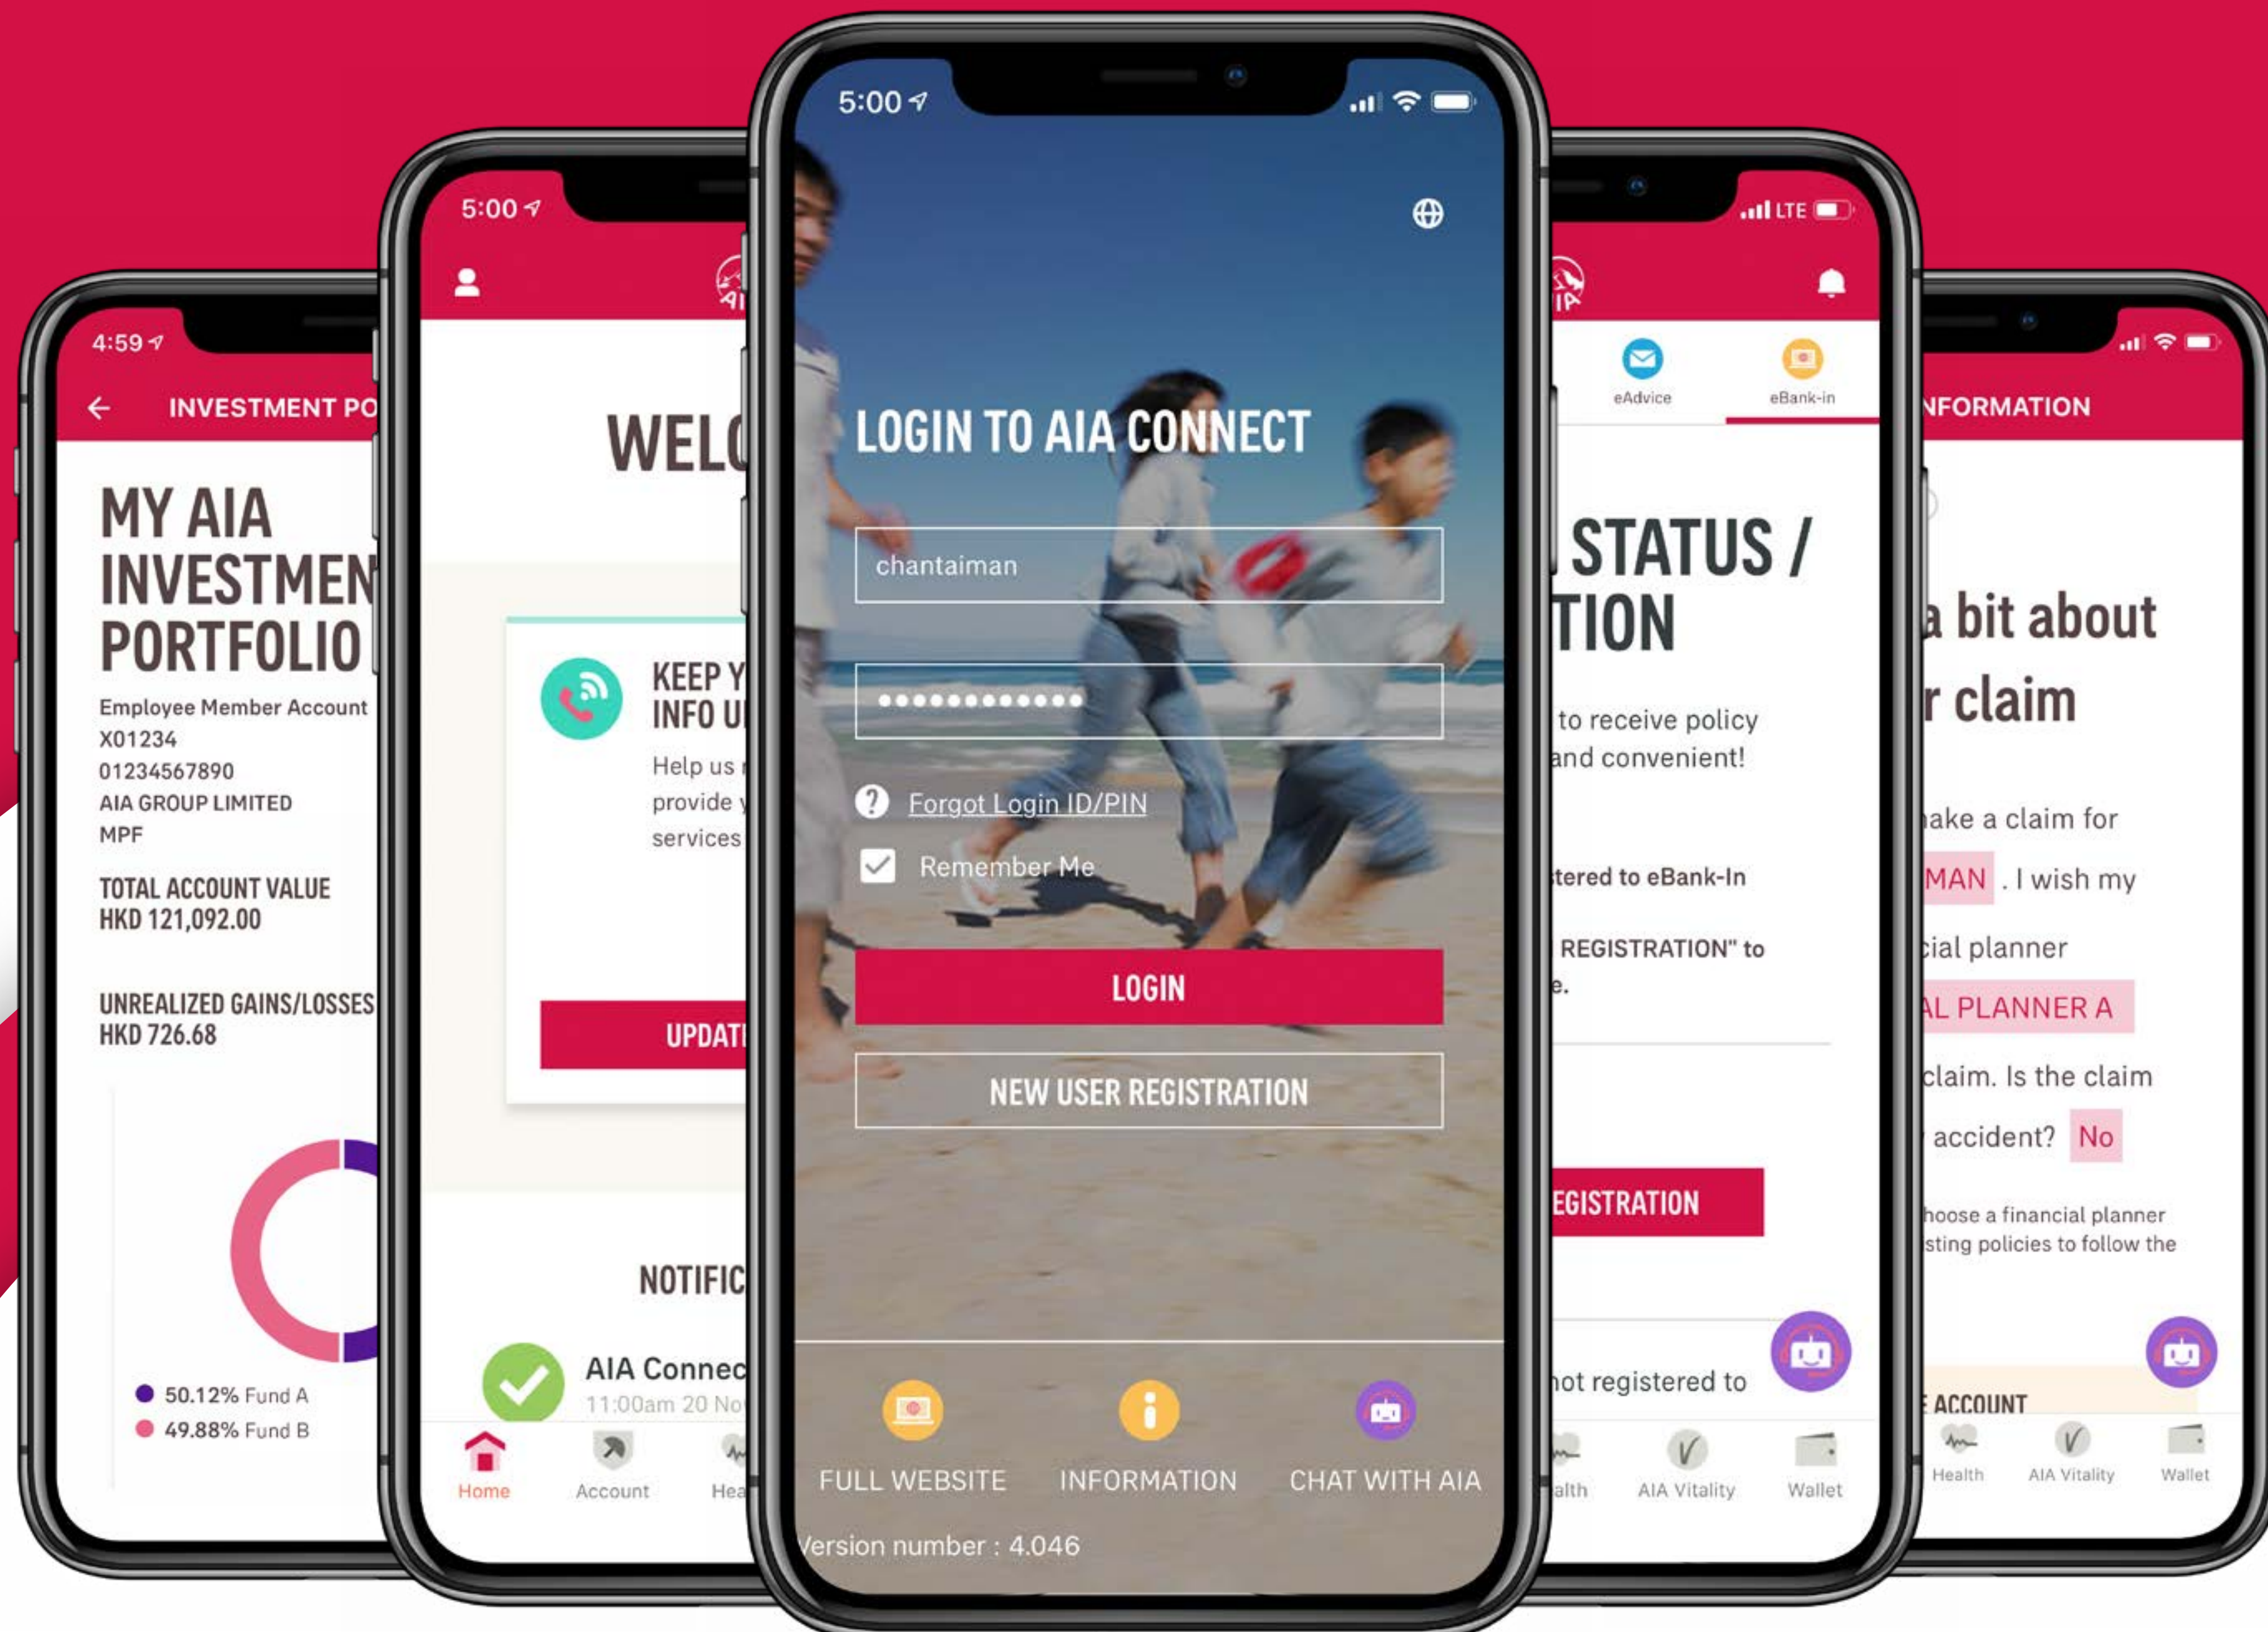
4:59

INVESTMENT PO

MY AIA INVESTMEN PORTFOLIO

Employee Member Account
X01234
01234567890
AIA GROUP LIMITED
MPF

TOTAL ACCOUNT VALUE
HKD 121,092.00

UNREALIZED GAINS/LOSSES
HKD 726.68

50.12% Fund A
49.88% Fund B

5:00

WELC

KEEP Y INFO U

Help us provide services

UPDAT

NOTIFIC

AIA Connec
11:00am 20 No

Home
Account
Hea

5:00

LOGIN TO AIA CONNECT

chantaiman

•••••••••••••

Forgot Login ID/PIN

Remember Me

LOGIN

NEW USER REGISTRATION

FULL WEBSITE
INFORMATION
CHAT WITH AIA

Version number : 4.046

LTE

eAdvice
eBank-in

STATUS / TION

to receive policy and convenient!

tered to eBank-In

REGISTRATION" to e.

EGISTRATION

not registered to

alth
AIA Vitality
Wallet

NFORMATION

a bit about r claim

ake a claim for
MAN . I wish my
cial planner
AL PLANNER A
claim. Is the claim accident? No

hoose a financial planner
sting policies to follow the

ACCOUNT

Health
AIA Vitality
Wallet